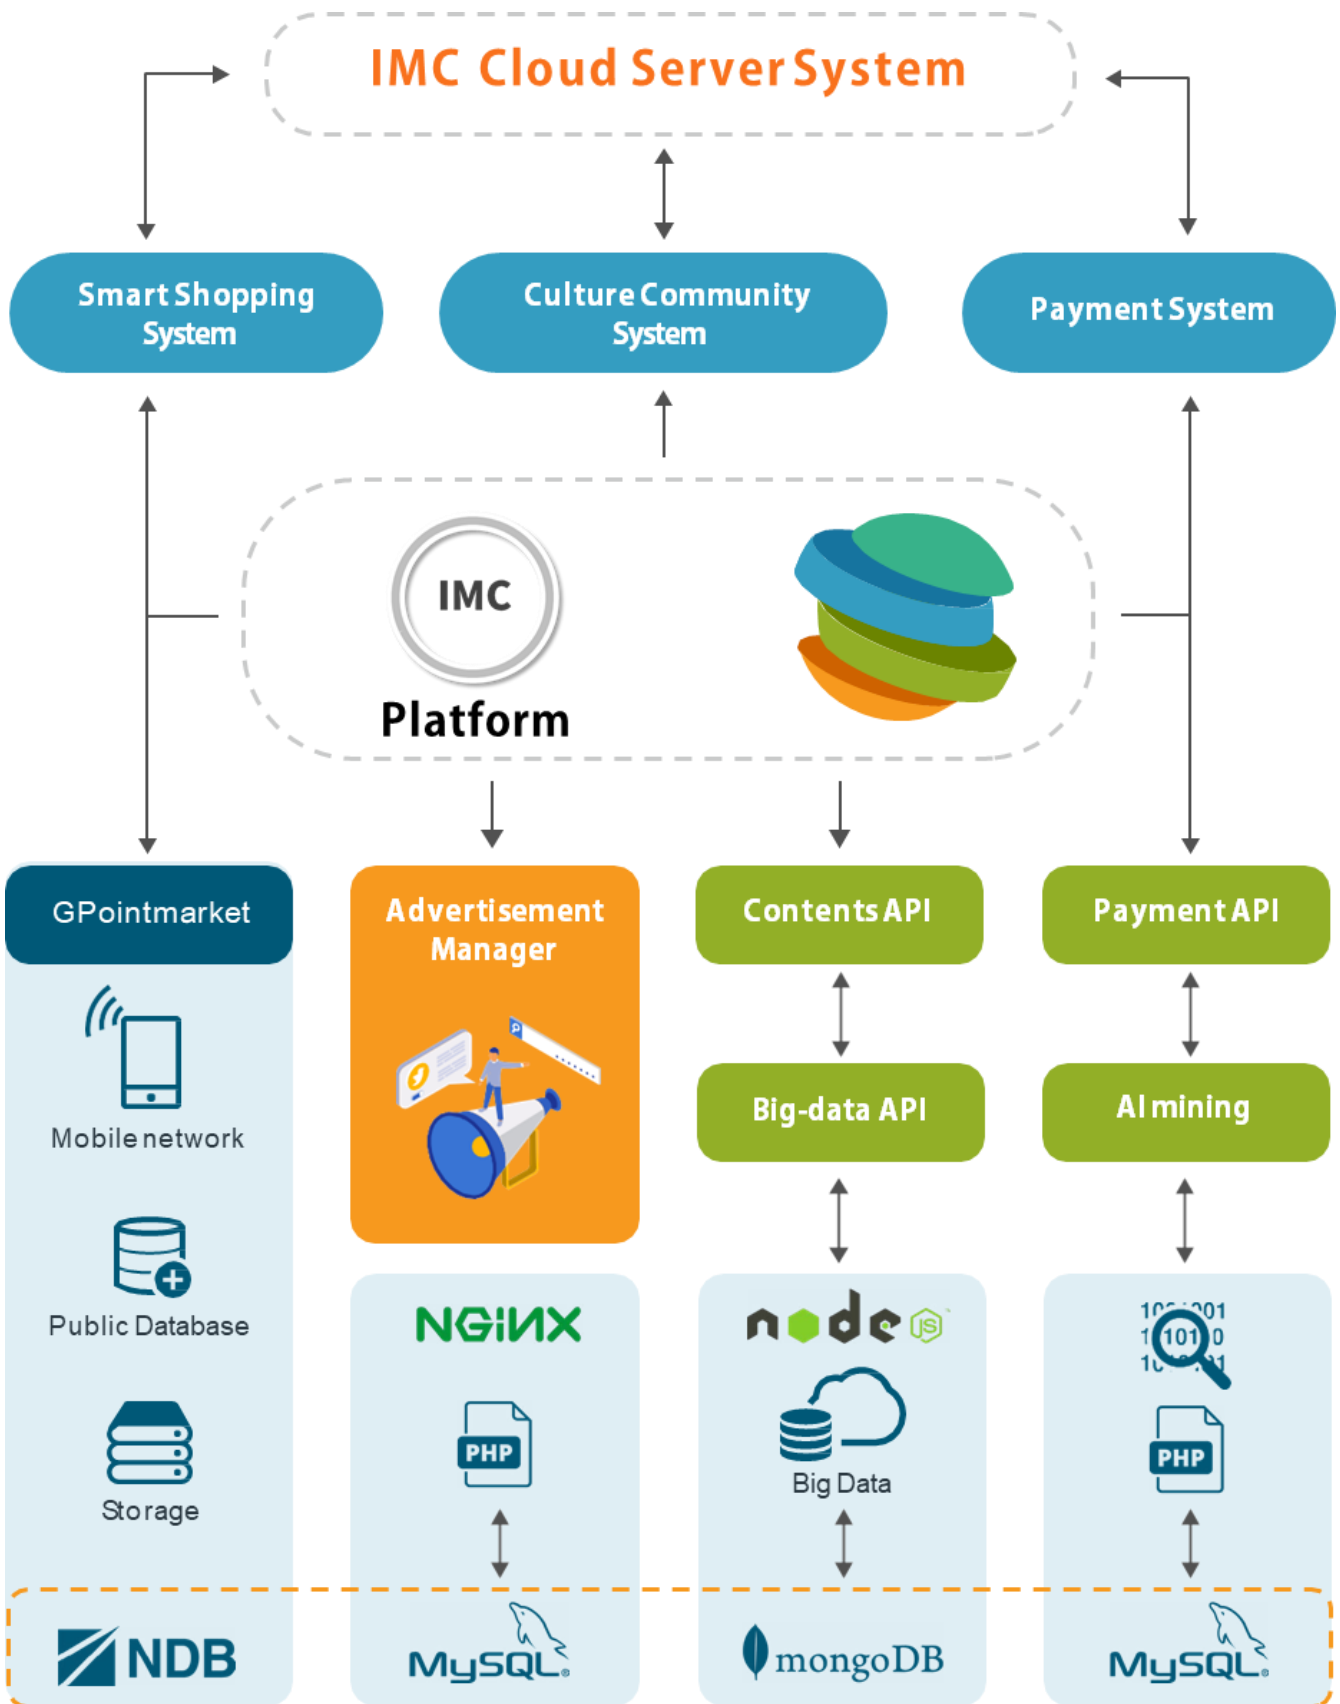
IMC Cloud Server System

Smart Shopping System

Culture Community System

Payment System

IMC

Platform

GPointmarket

Mobile network

Public Database

Storage

NDB

Advertisement Manager

NGINX

PHP

MySQL

Contents API

Big-data API

node JS

Big Data

mongoDB

Payment API

AI mining

101

PHP

MySQL